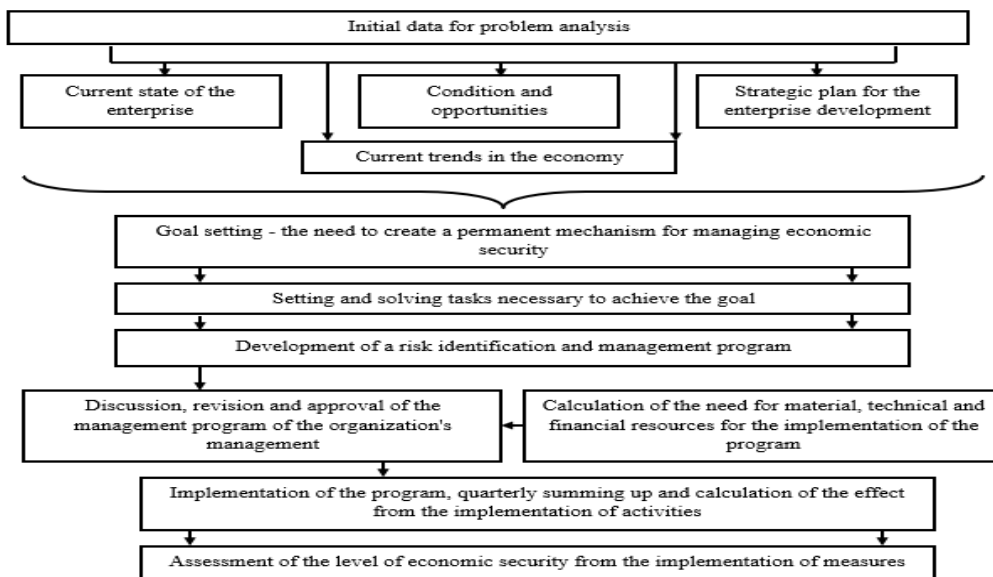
Initial data for problem analysis

Current state of the enterprise

Condition and opportunities

Strategic plan for the enterprise development

Current trends in the economy

Goal setting - the need to create a permanent mechanism for managing economic security

Setting and solving tasks necessary to achieve the goal

Development of a risk identification and management program

Discussion, revision and approval of the management program of the organization's management

Calculation of the need for material, technical and financial resources for the implementation of the program

Implementation of the program, quarterly summing up and calculation of the effect from the implementation of activities

Assessment of the level of economic security from the implementation of measures